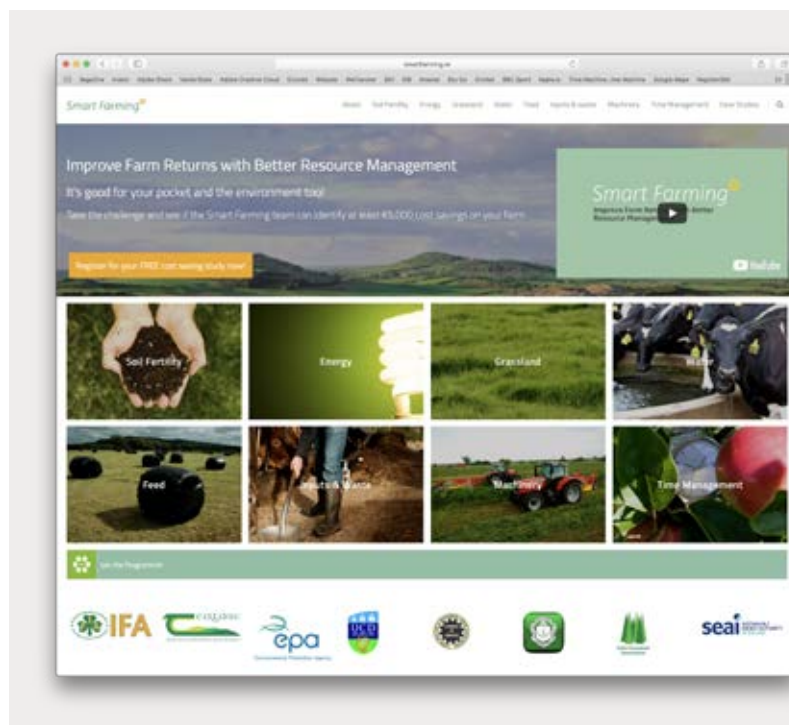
smartfarming.ie

Smart Farming

About Soil Fertility Energy Grassland Water Feed Inputs & waste Machinery Time Management Case Studies

Improve Farm Returns with Better Resource Management

It's good for your pocket and the environment too!

Take the challenge and see if the Smart Farming team can identify at least €5,000 cost savings on your farm

Register for your FREE cost saving study now!

Smart Farming

Improve Farm Returns with Better Resource Management

YouTube

Soil Fertility

Energy

Grassland

Water

Feed

Inputs & Waste

Machinery

Time Management

Join the Programme

IFA

epa

Environmental Protection Agency

seai